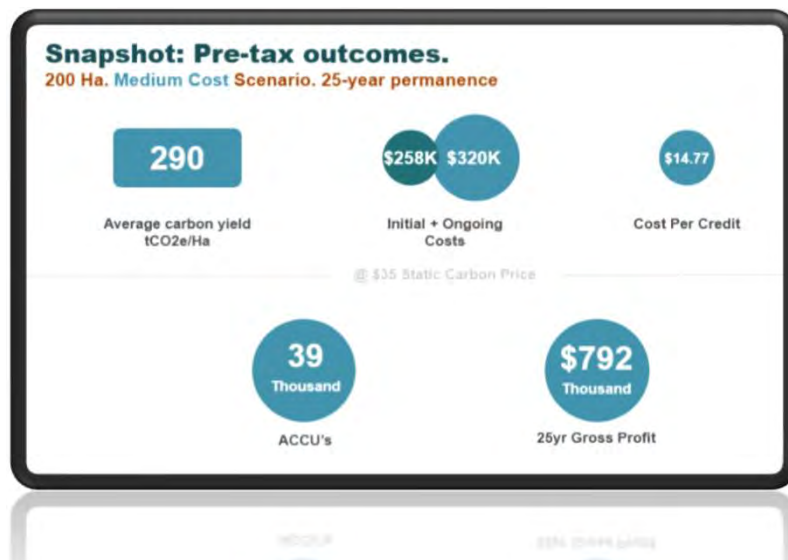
Snapshot: Pre-tax outcomes.

200 Ha. Medium Cost Scenario. 25-year permanence

290

Average carbon yield tCO2e/Ha

$258K $320K

Initial + Ongoing Costs

$14.77

Cost Per Credit

@ $35 Static Carbon Price

39 Thousand

ACCU's

$792 Thousand

25yr Gross Profit